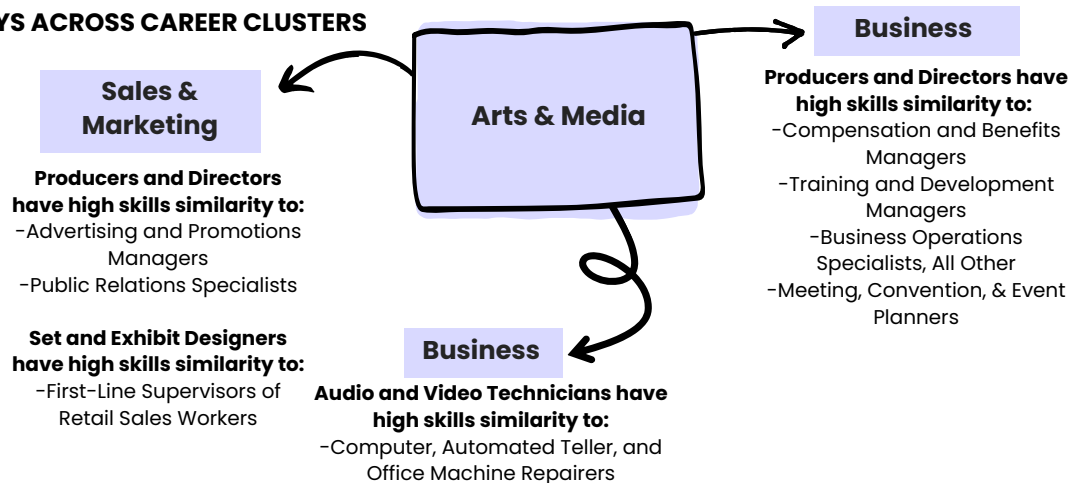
YS ACROSS CAREER CLUSTERS

Arts & Media

Sales & Marketing

Producers and Directors have high skills similarity to:
-Advertising and Promotions Managers
-Public Relations Specialists

Set and Exhibit Designers have high skills similarity to:
-First-Line Supervisors of Retail Sales Workers

Business

Audio and Video Technicians have high skills similarity to:
-Computer, Automated Teller, and Office Machine Repairers

Business

Producers and Directors have high skills similarity to:
-Compensation and Benefits Managers
-Training and Development Managers
-Business Operations Specialists, All Other
-Meeting, Convention, & Event Planners